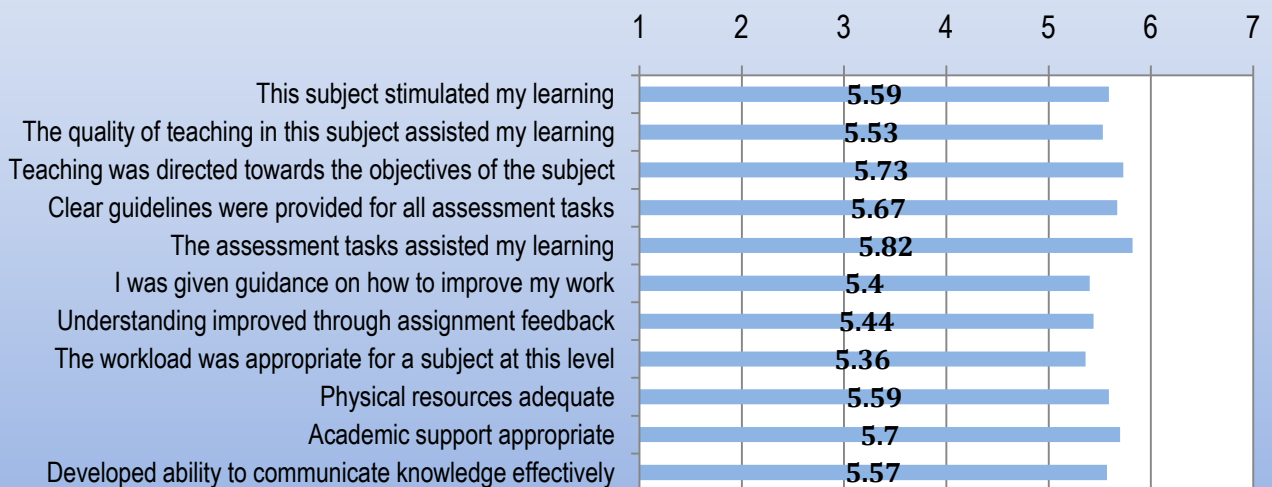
1 2 3 4 5 6 7

This subject stimulated my learning 5.59
The quality of teaching in this subject assisted my learning 5.53
Teaching was directed towards the objectives of the subject 5.73
Clear guidelines were provided for all assessment tasks 5.67
The assessment tasks assisted my learning 5.82
I was given guidance on how to improve my work 5.4
Understanding improved through assignment feedback 5.44
The workload was appropriate for a subject at this level 5.36
Physical resources adequate 5.59
Academic support appropriate 5.7
Developed ability to communicate knowledge effectively 5.57